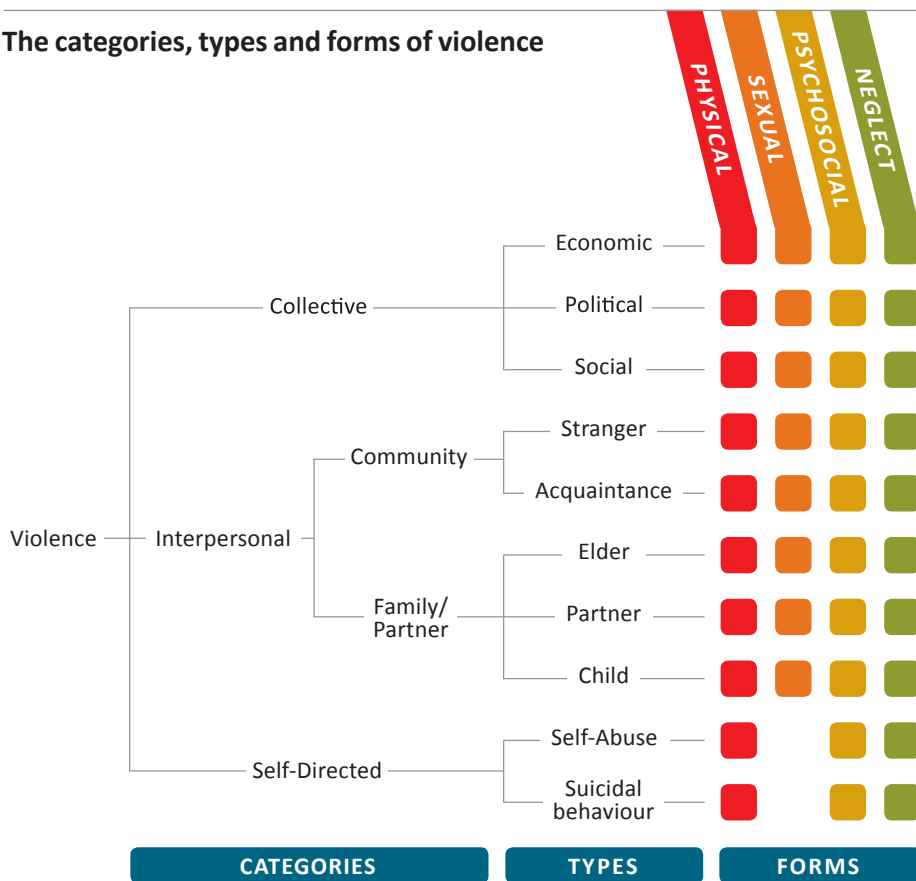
The categories, types and forms of violence

PHYSICAL
SEXUAL
PSYCHOSOCIAL
NEGLECT

Violence
Collective
Interpersonal
Self-Directed
Community
Family/ Partner
Economic
Political
Social
Stranger
Acquaintance
Elder
Partner
Child
Self-Abuse
Suicidal behaviour

CATEGORIES
TYPES
FORMS